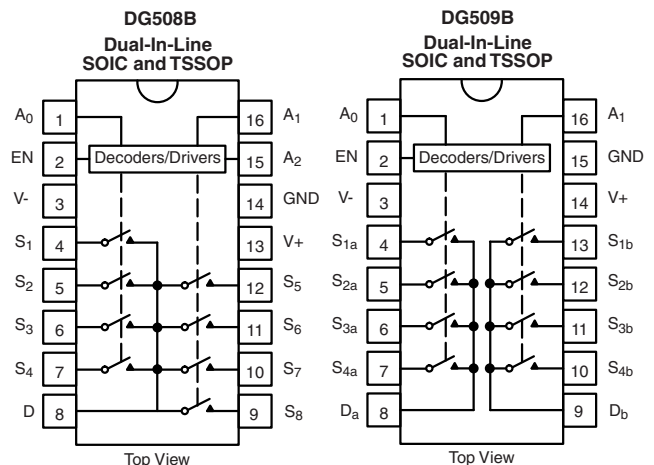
DG508B
Dual-In-Line
SOIC and TSSOP

| | | | |
|---|---|---|---|
| $A_0$ | 1 | 16 | $A_1$ |
| EN | 2 | 15 | $A_2$ |
| V- | 3 | 14 | GND |
| $S_1$ | 4 | 13 | V+ |
| $S_2$ | 5 | 12 | $S_5$ |
| $S_3$ | 6 | 11 | $S_6$ |
| $S_4$ | 7 | 10 | $S_7$ |
| D | 8 | 9 | $S_8$ |

Decoders/Drivers

Top View

DG509B
Dual-In-Line
SOIC and TSSOP

| | | | |
|---|---|---|---|
| $A_0$ | 1 | 16 | $A_1$ |
| EN | 2 | 15 | GND |
| V- | 3 | 14 | V+ |
| $S_{1a}$ | 4 | 13 | $S_{1b}$ |
| $S_{2a}$ | 5 | 12 | $S_{2b}$ |
| $S_{3a}$ | 6 | 11 | $S_{3b}$ |
| $S_{4a}$ | 7 | 10 | $S_{4b}$ |
| $D_a$ | 8 | 9 | $D_b$ |

Decoders/Drivers

Top View